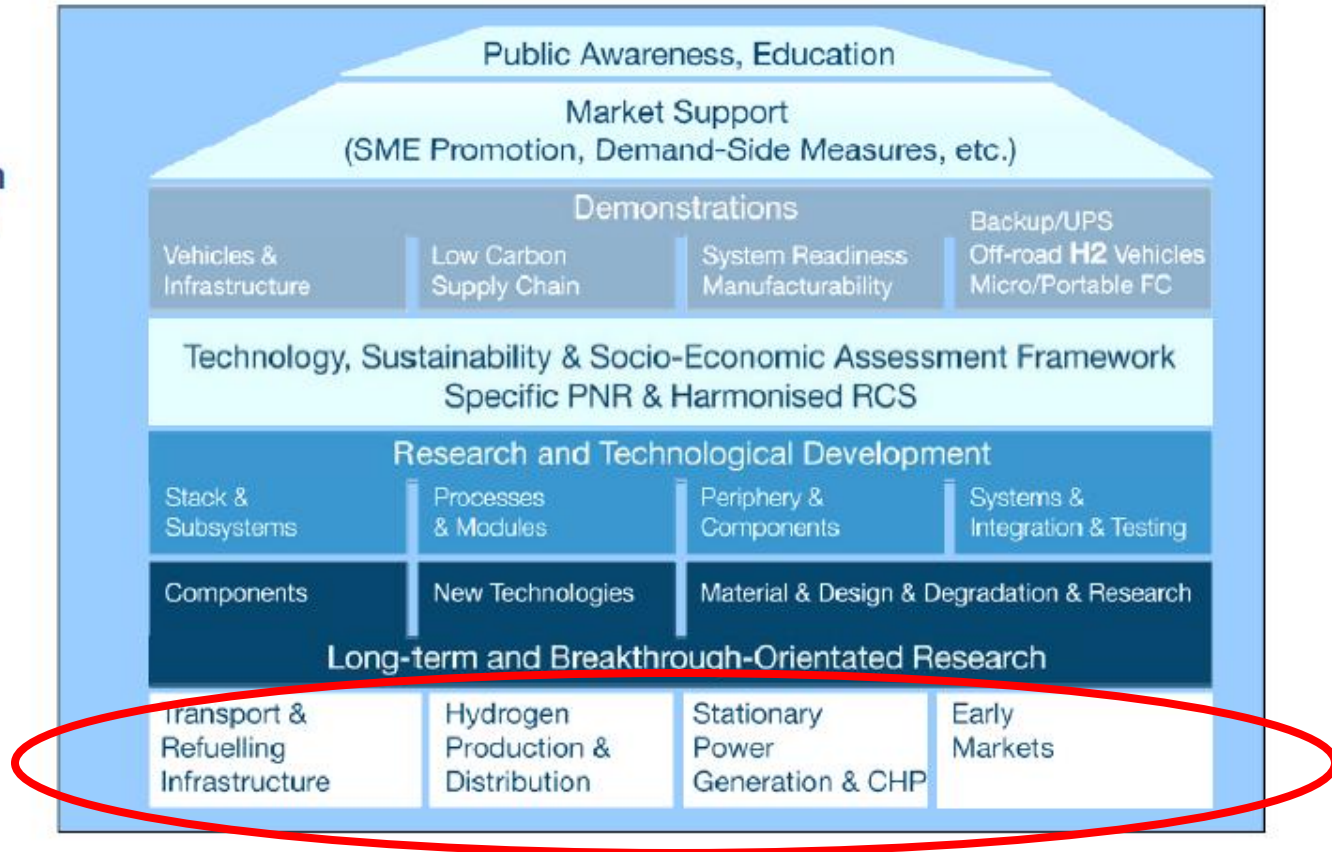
Public Awareness, Education

Market Support
(SME Promotion, Demand-Side Measures, etc.)

Demonstrations

Vehicles & Infrastructure

Low Carbon Supply Chain

System Readiness Manufacturability

Backup/UPS
Off-road H2 Vehicles
Micro/Portable FC

Technology, Sustainability & Socio-Economic Assessment Framework
Specific PNR & Harmonised RCS

Research and Technological Development

Stack & Subsystems

Processes & Modules

Periphery & Components

Systems & Integration & Testing

Components

New Technologies

Material & Design & Degradation & Research

Long-term and Breakthrough-Orientated Research

Transport & Refuelling Infrastructure

Hydrogen Production & Distribution

Stationary Power Generation & CHP

Early Markets